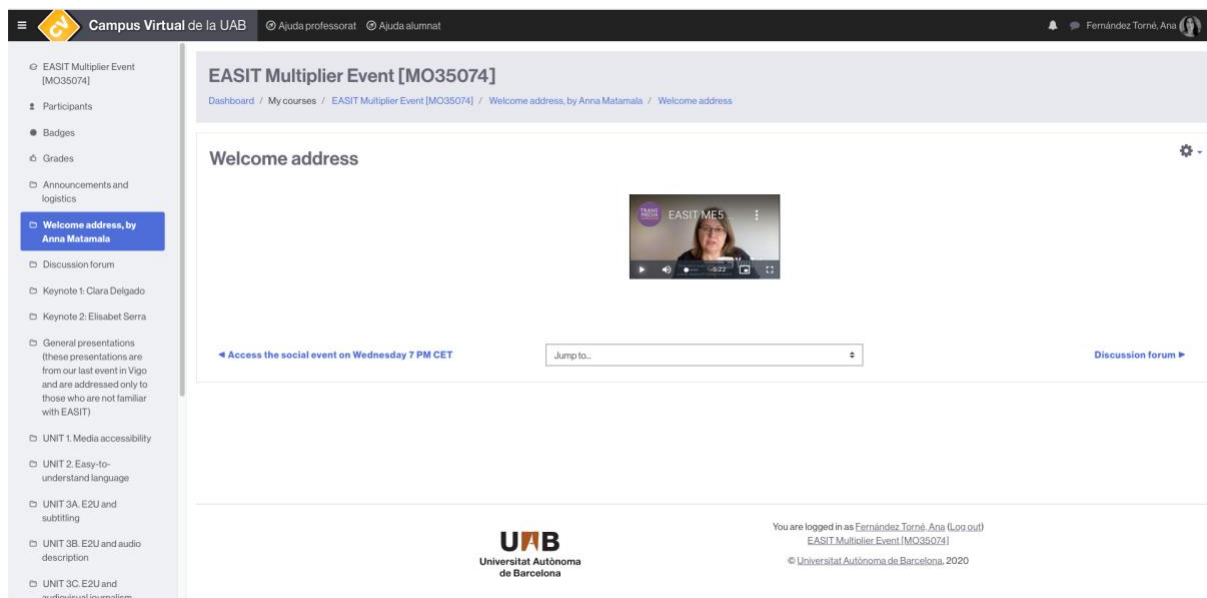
≡ CV Campus Virtual de la UAB ⓘ Ajuda professorat ⓘ Ajuda alumnat

Fernández Torné, Ana

EASIT Multiplier Event [MO35074]
Participants
Badges
Grades
Announcements and logistics
Welcome address, by Anna Matamala
Discussion forum
Keynote 1: Clara Delgado
Keynote 2: Elisabet Serra
General presentations (these presentations are from our last event in Vigo and are addressed only to those who are not familiar with EASIT)
UNIT 1. Media accessibility
UNIT 2. Easy-to-understand language
UNIT 3A. E2U and subtitling
UNIT 3B. E2U and audio description
UNIT 3C. E2U and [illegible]

EASIT Multiplier Event [MO35074]

Dashboard / My courses / EASIT Multiplier Event [MO35074] / Welcome address, by Anna Matamala / Welcome address

Welcome address

EASIT ME5 ...

-5:22

◄ Access the social event on Wednesday 7 PM CET

Jump to...

Discussion forum ►

UAB
Universitat Autònoma de Barcelona

You are logged in as Fernández Torné, Ana (Log out)
EASIT Multiplier Event [MO35074]
© Universitat Autònoma de Barcelona, 2020